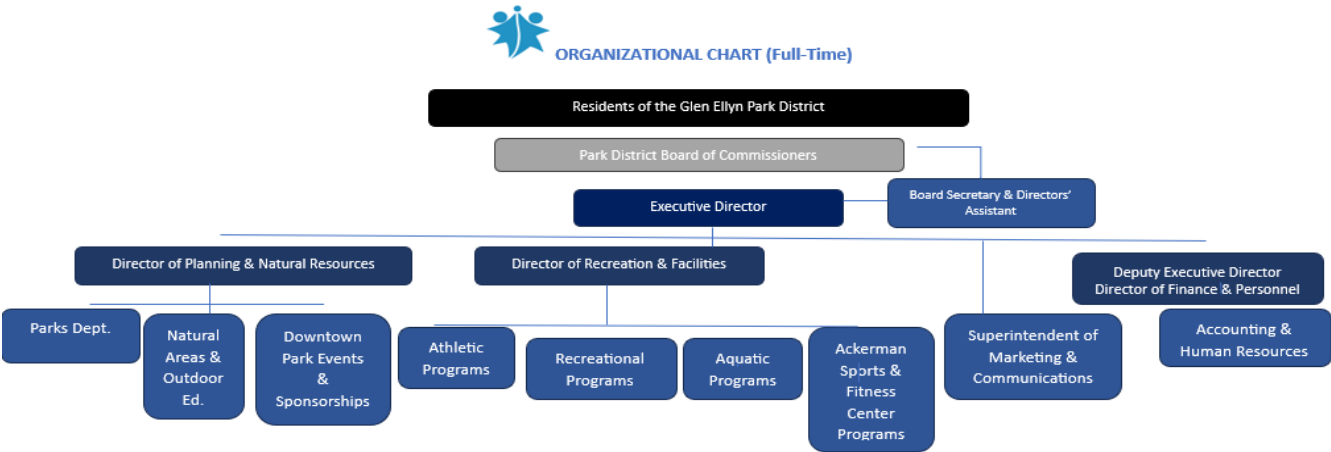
ORGANIZATIONAL CHART (Full-Time)

Residents of the Glen Ellyn Park District

Park District Board of Commissioners

Executive Director

Board Secretary & Directors' Assistant

Director of Planning & Natural Resources

Director of Recreation & Facilities

Deputy Executive Director
Director of Finance & Personnel

Parks Dept.

Natural Areas & Outdoor Ed.

Downtown Park Events & Sponsorships

Athletic Programs

Recreational Programs

Aquatic Programs

Ackerman Sports & Fitness Center Programs

Superintendent of Marketing & Communications

Accounting & Human Resources